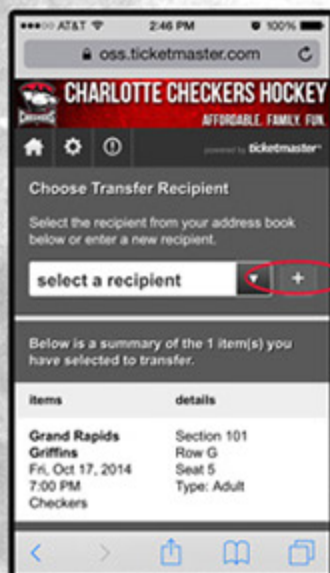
●●●○○ AT&T 2:46 PM 100%

oss.ticketmaster.com

CHARLOTTE CHECKERS HOCKEY

AFFORDABLE. FAMILY. FUN.

CHECKERS

powered by ticketmaster

Choose Transfer Recipient

Select the recipient from your address book below or enter a new recipient.

select a recipient

+

Below is a summary of the 1 item(s) you have selected to transfer.

| items | details |
|---|---|
| Grand Rapids Griffins<br>Fri, Oct 17, 2014<br>7:00 PM<br>Checkers | Section 101<br>Row G<br>Seat 5<br>Type: Adult |